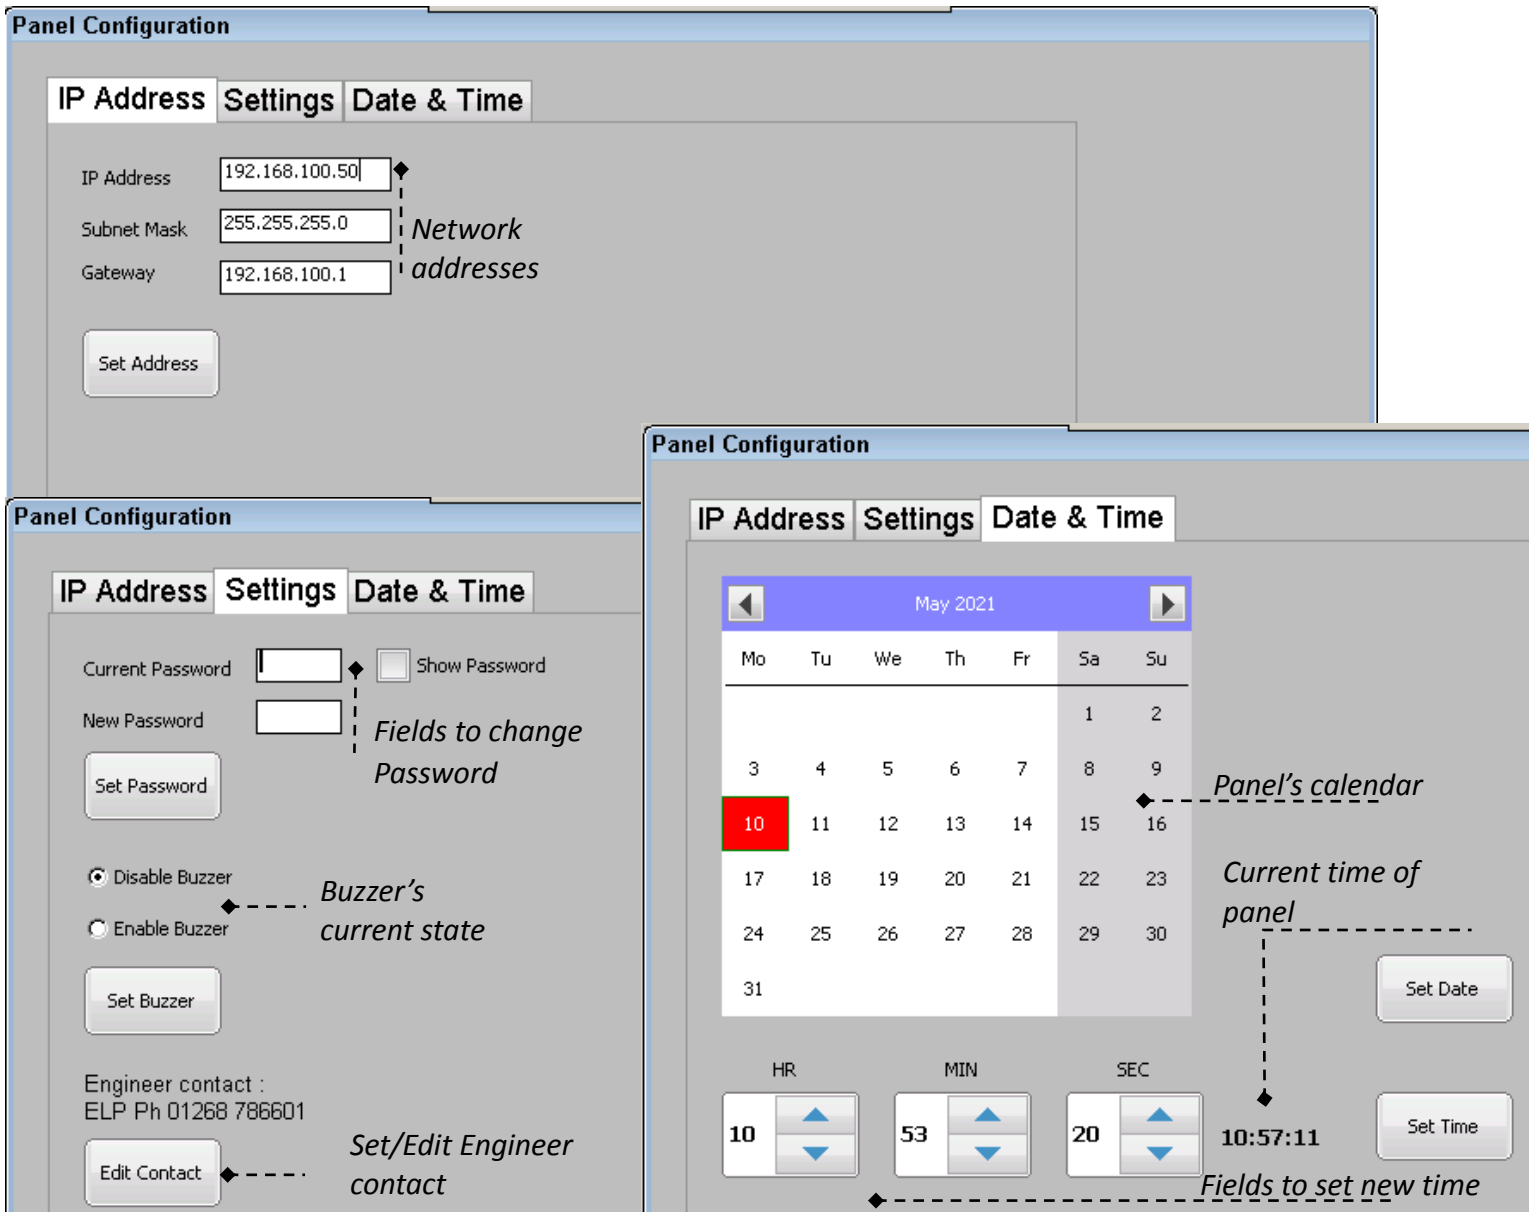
Panel Configuration

IP Address | Settings | Date & Time

IP Address 192.168.100.50
Subnet Mask 255.255.255.0
Gateway 192.168.100.1

Network addresses

Set Address

Panel Configuration

IP Address | Settings | Date & Time

Current Password
Show Password
New Password

Fields to change Password

Set Password

Disable Buzzer
Enable Buzzer

Buzzer's current state

Set Buzzer

Engineer contact :
ELP Ph 01268 786601

Edit Contact

Set/Edit Engineer contact

Panel Configuration

IP Address | Settings | Date & Time

May 2021

| Mo | Tu | We | Th | Fr | Sa | Su |
|---|---|---|---|---|---|---|
| | | | | | 1 | 2 |
| 3 | 4 | 5 | 6 | 7 | 8 | 9 |
| 10 | 11 | 12 | 13 | 14 | 15 | 16 |
| 17 | 18 | 19 | 20 | 21 | 22 | 23 |
| 24 | 25 | 26 | 27 | 28 | 29 | 30 |
| 31 | | | | | | |

Panel's calendar

Current time of panel

Set Date

HR MIN SEC
10 53 20

10:57:11

Set Time

Fields to set new time